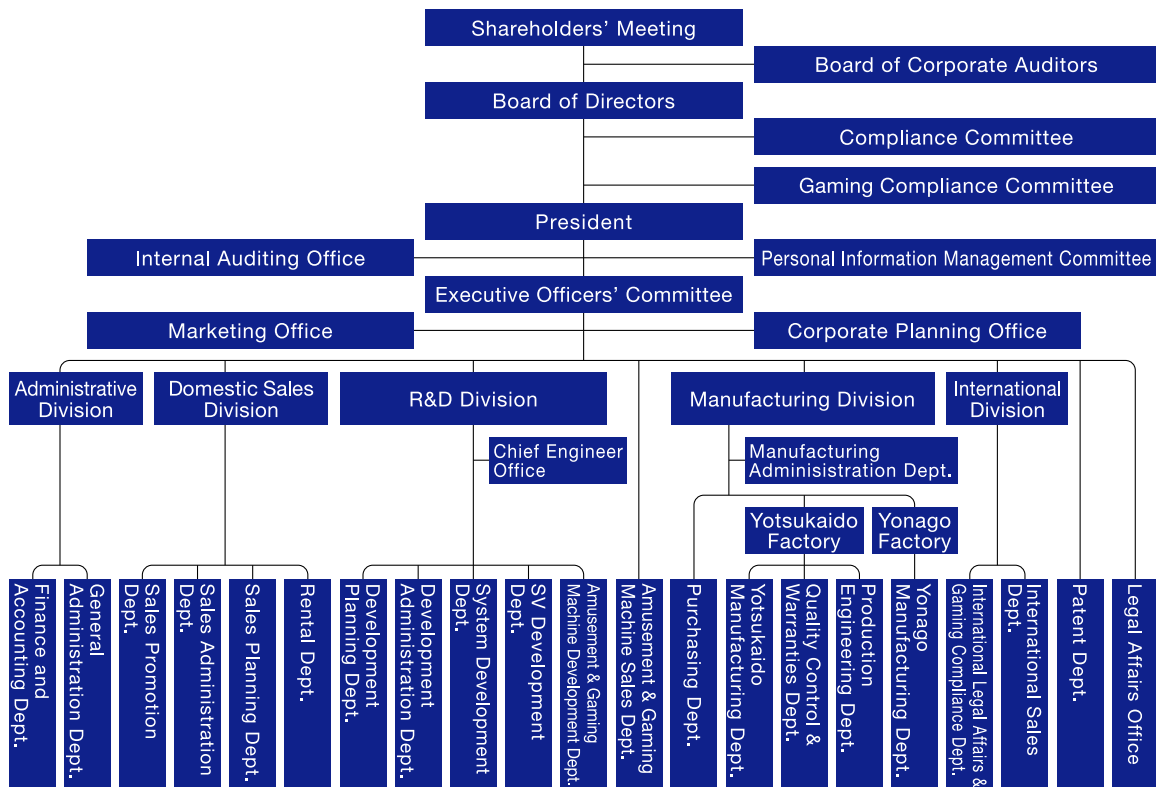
Shareholders' Meeting

Board of Corporate Auditors

Board of Directors

Compliance Committee

Gaming Compliance Committee

President

Internal Auditing Office

Personal Information Management Committee

Executive Officers' Committee

Marketing Office

Corporate Planning Office

Administrative Division

Domestic Sales Division

R&D Division

Chief Engineer Office

Manufacturing Division

Manufacturing Administration Dept.

Yotsukaido Factory

Yonago Factory

International Division

Finance and Accounting Dept.

General Administration Dept.

Sales Promotion Dept.

Sales Administration Dept.

Sales Planning Dept.

Rental Dept.

Development Planning Dept.

Development Administration Dept.

System Development Dept.

SV Development Dept.

Amusement & Gaming Machine Development Dept.

Amusement & Gaming Machine Sales Dept.

Purchasing Dept.

Yotsukaido Manufacturing Dept.

Quality Control & Warranties Dept.

Production Engineering Dept.

Yonago Manufacturing Dept.

International Legal Affairs & Gaming Compliance Dept.

International Sales Dept.

Patent Dept.

Legal Affairs Office